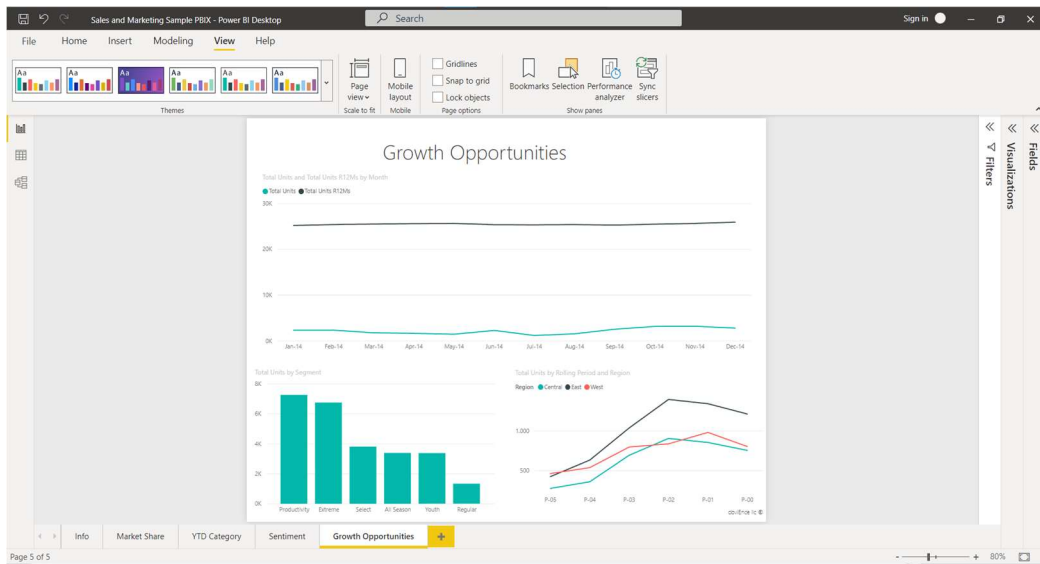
Sales and Marketing Sample PBIX - Power BI Desktop

Search

Sign in

File Home Insert Modeling View Help

Aa Aa Aa Aa Aa Aa

Themes

Page view Mobile layout Gridlines Snap to grid Lock objects Bookmarks Selection Performance analyzer Sync slicers

Scale to fit Mobile Page options Show panes

Growth Opportunities

Total Units and Total Units R12Ms by Month

Total Units Total Units R12Ms

30K

20K

10K

0K

Jan-14 Feb-14 Mar-14 Apr-14 May-14 Jun-14 Jul-14 Aug-14 Sep-14 Oct-14 Nov-14 Dec-14

Total Units by Segment

8K

6K

4K

2K

0K

Productivity Extreme Select All Season Youth Regular

Total Units by Rolling Period and Region

Region Central East West

1,000

500

P-05 P-04 P-03 P-02 P-01 P-00

obviEnce llc ©

Filters

Visualizations

Fields

Info Market Share YTD Category Sentiment Growth Opportunities +

Page 5 of 5

80%